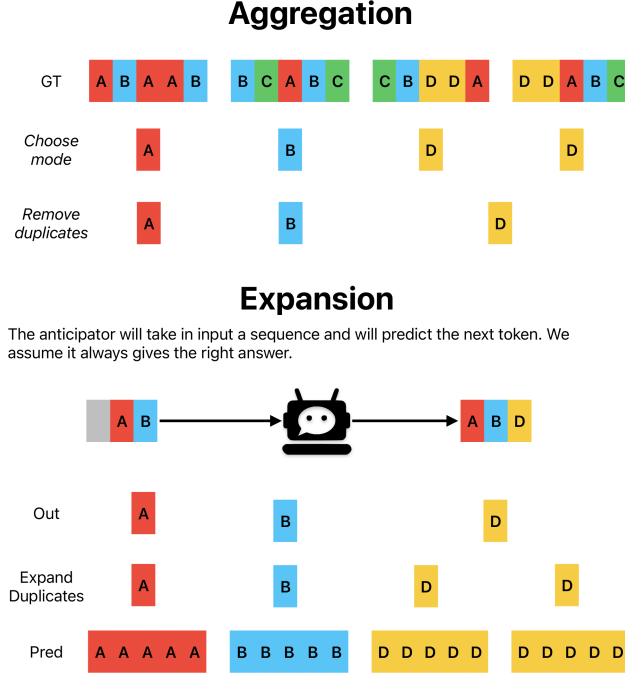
Aggregation

GT A B A A B B C A B C C B D D A D D A B C

Choose mode A B D D

Remove duplicates A B D

Expansion

The anticipator will take in input a sequence and will predict the next token. We assume it always gives the right answer.

A B → → A B D

Out A B D

Expand Duplicates A B D D

Pred A A A A A B B B B B D D D D D D D D D D